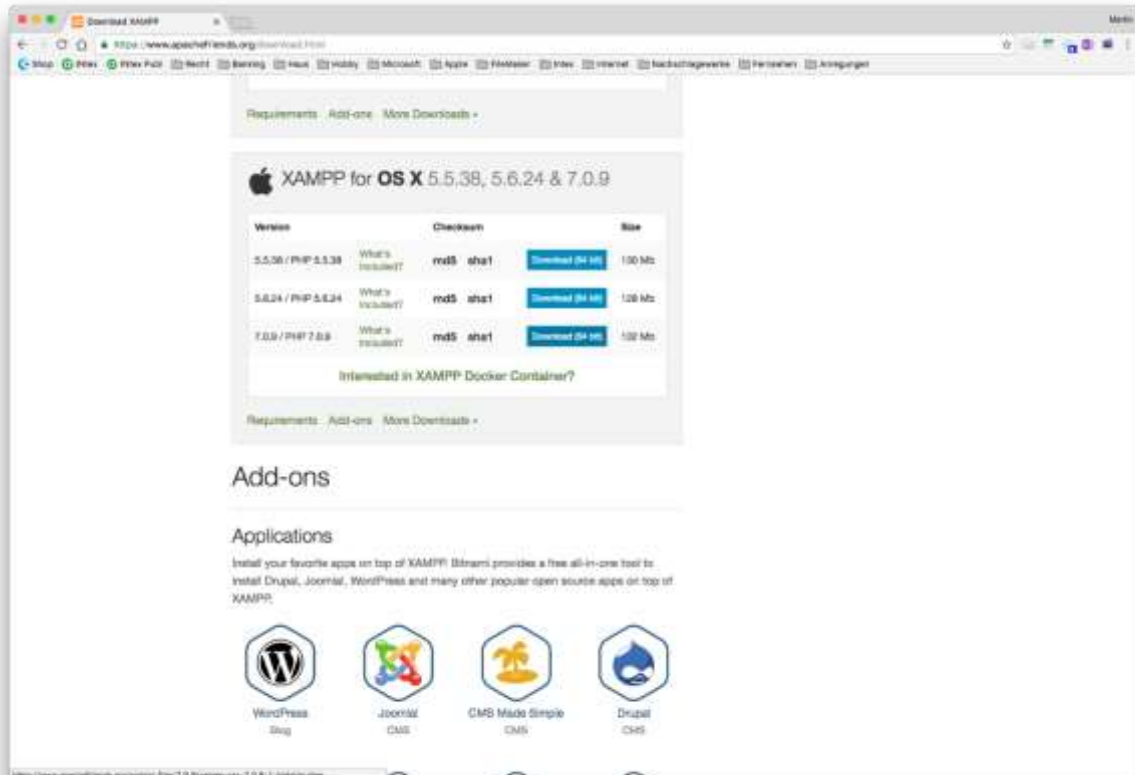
Download XAMPP

https://www.apachefriends.org/download.html

Martin

Requirements Add-ons More Downloads »

XAMPP for **OS X** 5.5.38, 5.6.24 & 7.0.9

| Version | | Checksum | | Size |
|---|---|---|---|---|
| 5.5.38 / PHP 5.5.38 | What's Included? | md5 sha1 | Download (64 bit) | 130 Mb |
| 5.6.24 / PHP 5.6.24 | What's Included? | md5 sha1 | Download (64 bit) | 128 Mb |
| 7.0.9 / PHP 7.0.9 | What's Included? | md5 sha1 | Download (64 bit) | 132 Mb |

Interested in XAMPP Docker Container?

Requirements Add-ons More Downloads »

Add-ons

Applications

Install your favorite apps on top of XAMPP. Bitnami provides a free all-in-one tool to install Drupal, Joomla!, WordPress and many other popular open source apps on top of XAMPP.

WordPress
Blog

Joomla!
CMS

CMS Made Simple
CMS

Drupal
CMS

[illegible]